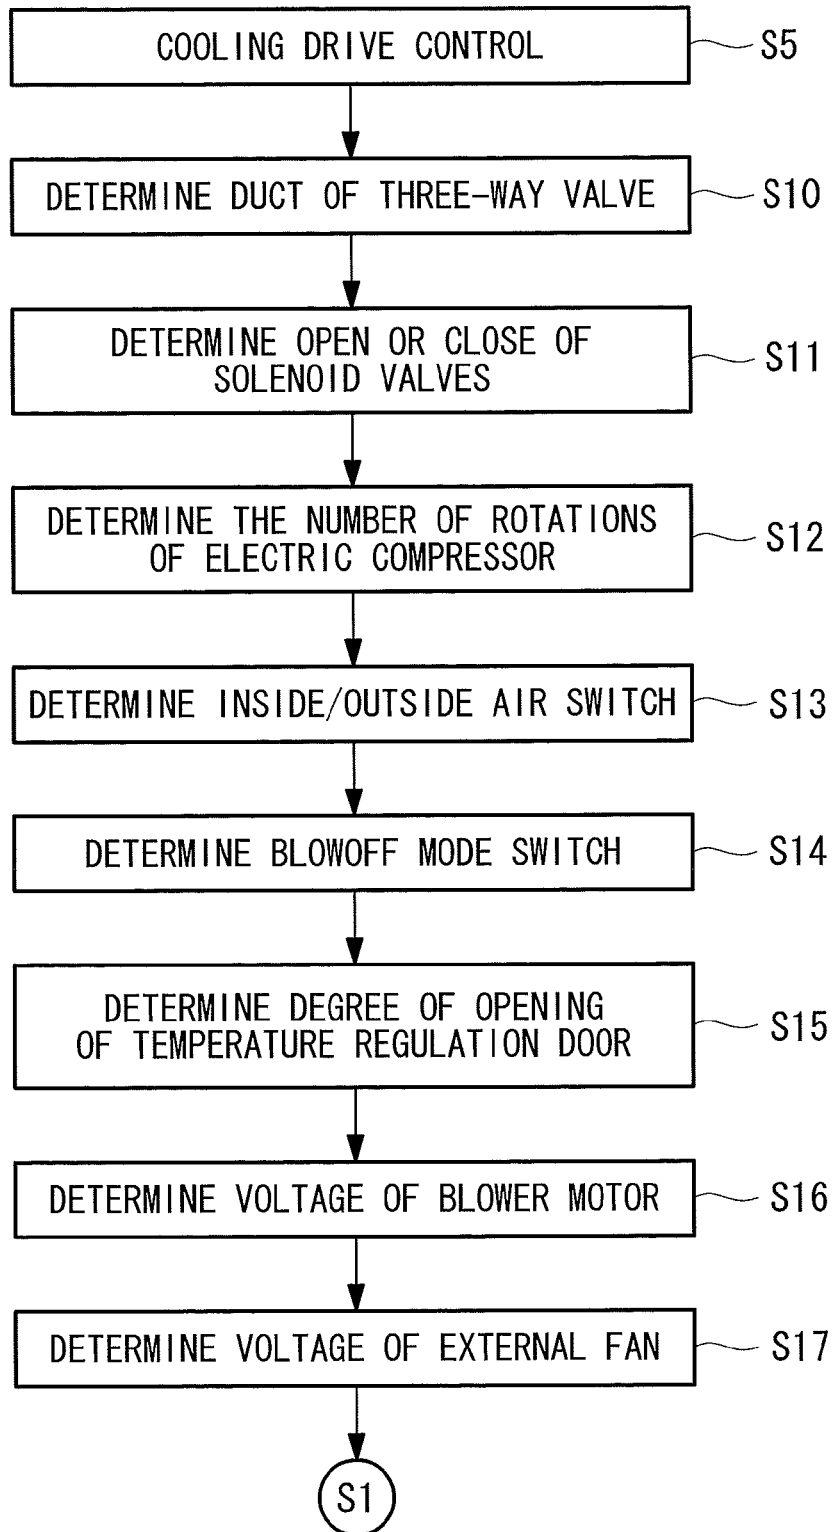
COOLING DRIVE CONTROL
S5

DETERMINE DUCT OF THREE-WAY VALVE
S10

DETERMINE OPEN OR CLOSE OF SOLENOID VALVES
S11

DETERMINE THE NUMBER OF ROTATIONS OF ELECTRIC COMPRESSOR
S12

DETERMINE INSIDE/OUTSIDE AIR SWITCH
S13

DETERMINE BLOWOFF MODE SWITCH
S14

DETERMINE DEGREE OF OPENING OF TEMPERATURE REGULATION DOOR
S15

DETERMINE VOLTAGE OF BLOWER MOTOR
S16

DETERMINE VOLTAGE OF EXTERNAL FAN
S17

S1